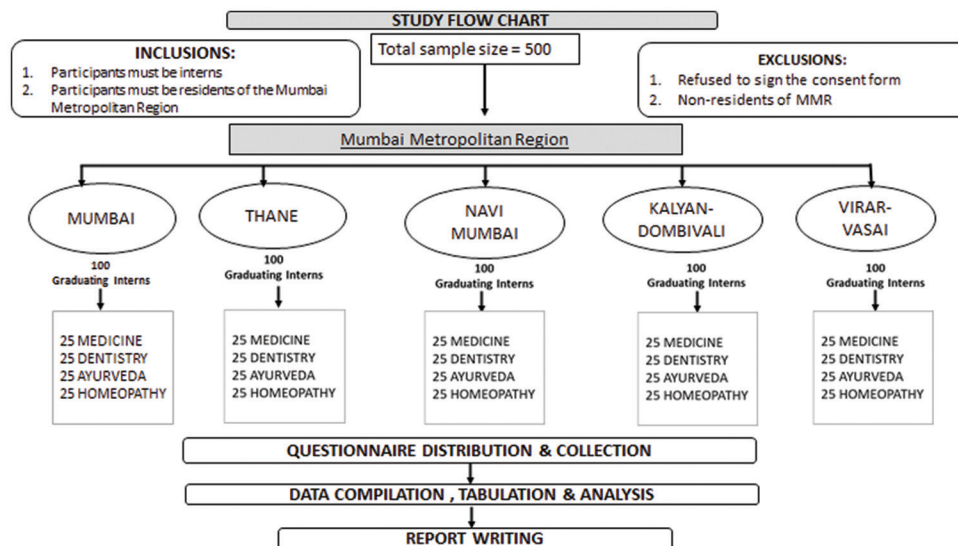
STUDY FLOW CHART

INCLUSIONS:
1. Participants must be interns
2. Participants must be residents of the Mumbai Metropolitan Region

Total sample size = 500

EXCLUSIONS:
1. Refused to sign the consent form
2. Non-residents of MMR

Mumbai Metropolitan Region

MUMBAI

100
Graduating Interns

25 MEDICINE
25 DENTISTRY
25 AYURVEDA
25 HOMEOPATHY

THANE

100
Graduating Interns

25 MEDICINE
25 DENTISTRY
25 AYURVEDA
25 HOMEOPATHY

NAVI MUMBAI

100
Graduating Interns

25 MEDICINE
25 DENTISTRY
25 AYURVEDA
25 HOMEOPATHY

KALYAN-DOMBIVALI

100
Graduating Interns

25 MEDICINE
25 DENTISTRY
25 AYURVEDA
25 HOMEOPATHY

VIRAR-VASAI

100
Graduating Interns

25 MEDICINE
25 DENTISTRY
25 AYURVEDA
25 HOMEOPATHY

QUESTIONNAIRE DISTRIBUTION & COLLECTION

DATA COMPILATION , TABULATION & ANALYSIS

REPORT WRITING